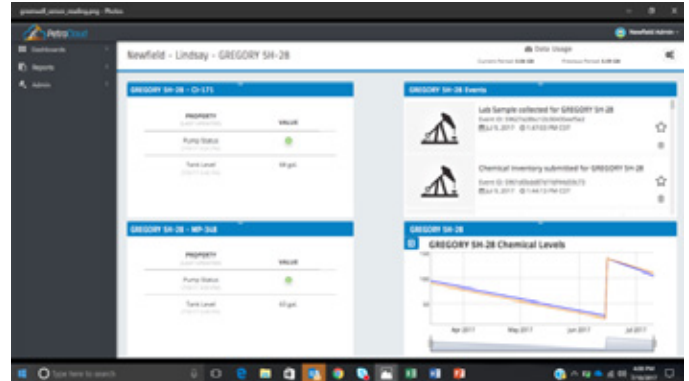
PetroCloud

Dashboards

Reports

Admin

Newfield - Lindsay - GREGORY SH-28

Data Usage

Newfield Admin

GREGORY SH-28 - CI-171

| PROPERTY | VALUE |
|---|---|
| Pump Status | |
| Tank Level | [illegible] gal. |

GREGORY SH-28 - MP-348

| PROPERTY | VALUE |
|---|---|
| Pump Status | |
| Tank Level | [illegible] gal. |

GREGORY SH-28 Events

Lab Sample collected for GREGORY SH-28

Jul 5, 2017 1:47:03 PM CDT

Chemical inventory submitted for GREGORY SH-28

Jul 5, 2017 1:44:13 PM CDT

GREGORY SH-28

GREGORY SH-28 Chemical Levels

150

100

50

Apr 2017

May 2017

Jun 2017

Jul 2017

Type here to search